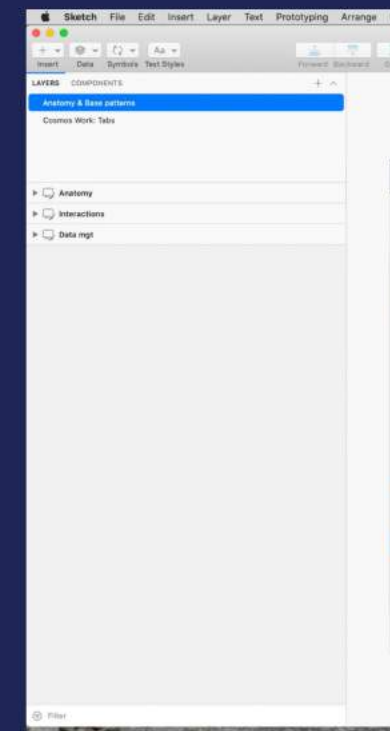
Sketch File Edit Insert Layer Text Prototyping Arrange

Insert Data Symbols Text Styles

Forward Backward

LAYERS COMPONENTS

Anatomy & Base patterns

Cosmos Work: Tabs

Anatomy

Interactions

Data mgt

Filter